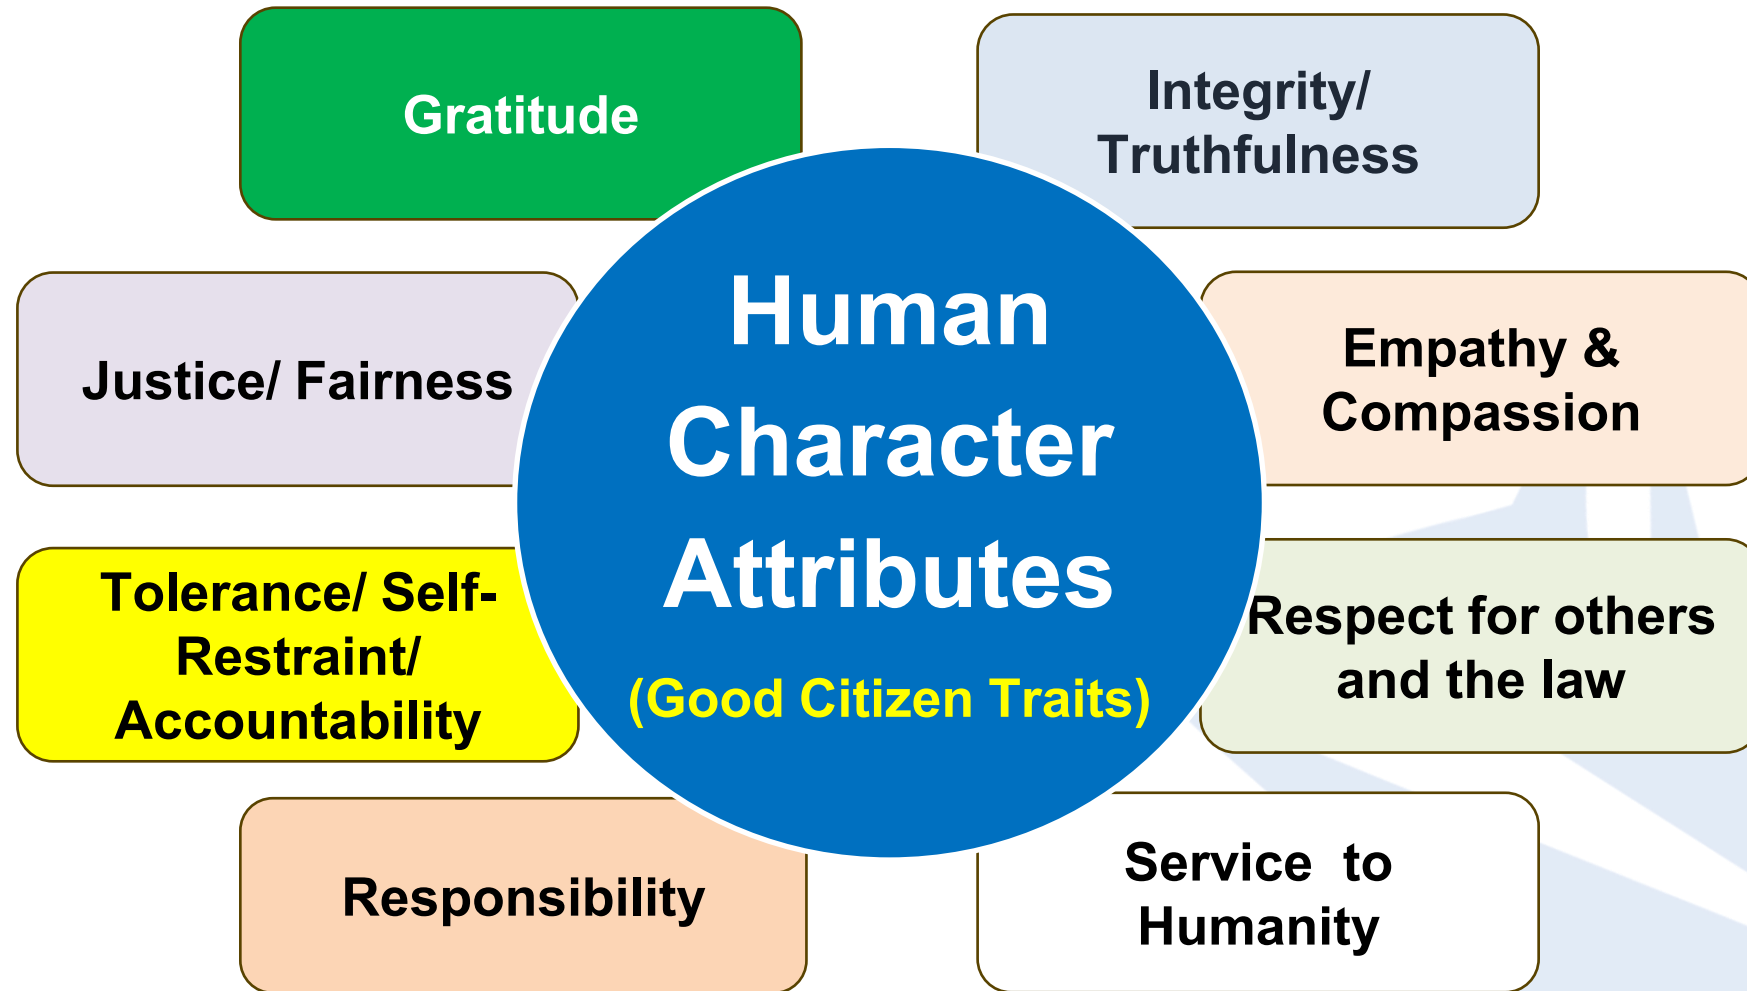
Gratitude

Integrity/ Truthfulness

Justice/ Fairness

Human Character Attributes

(Good Citizen Traits)

Empathy & Compassion

Tolerance/ Self-Restraint/ Accountability

Respect for others and the law

Responsibility

Service to Humanity